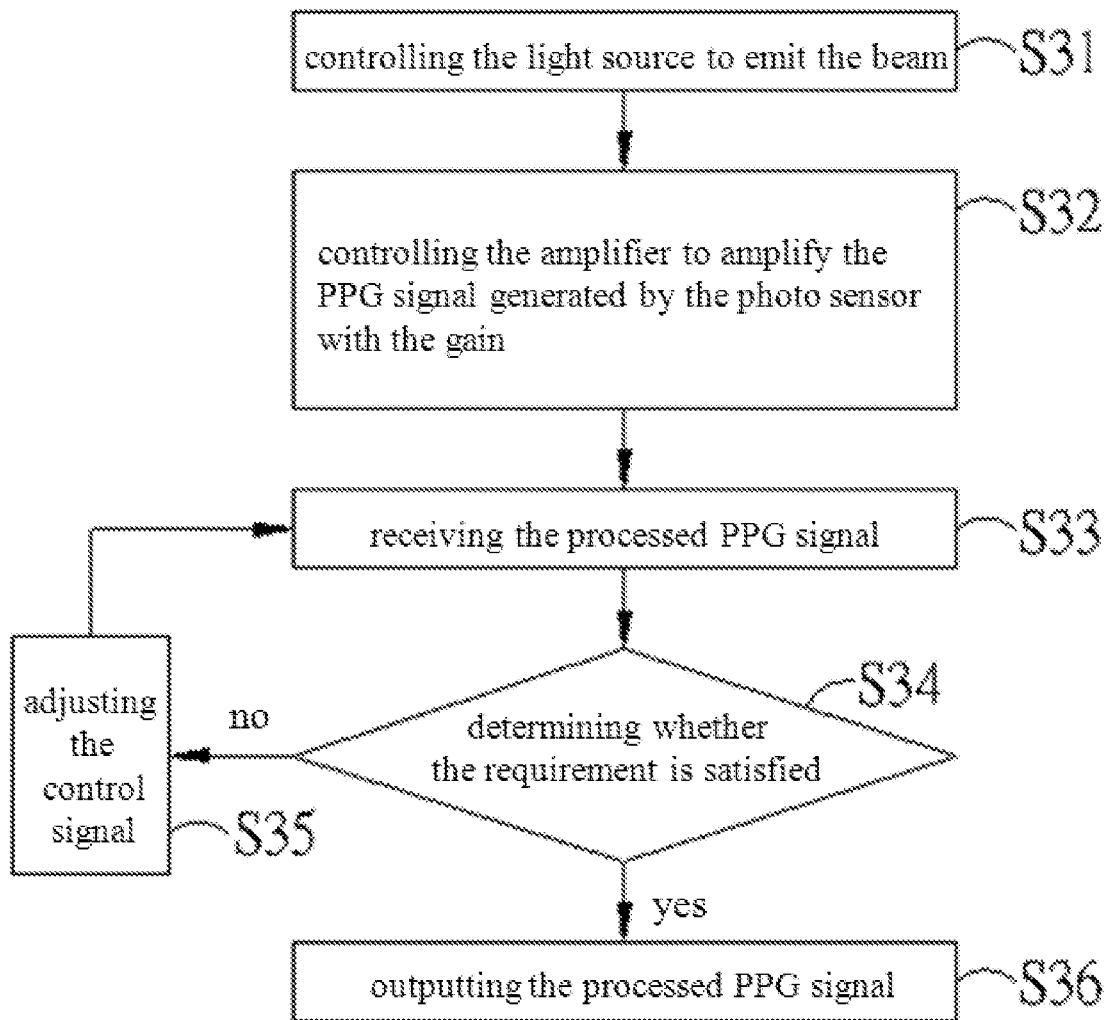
controlling the light source to emit the beam S31

controlling the amplifier to amplify the PPG signal generated by the photo sensor with the gain S32

receiving the processed PPG signal S33

S34

determining whether the requirement is satisfied

no

adjusting the control signal S35

yes

outputting the processed PPG signal S36